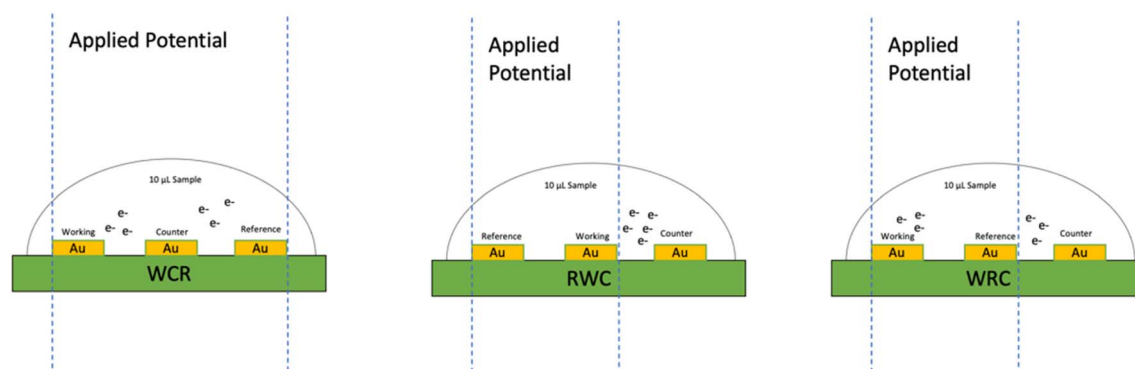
Applied Potential

10 µL Sample

e- e- e- e- e- e-

Working Au

Counter Au

Reference Au

WCR

Applied Potential

10 µL Sample

Reference Au

Working Au

e- e- e- e- e- e-

Counter Au

RWC

Applied Potential

10 µL Sample

e- e- e- e-

Working Au

Reference Au

e- e- e-

Counter Au

WRC